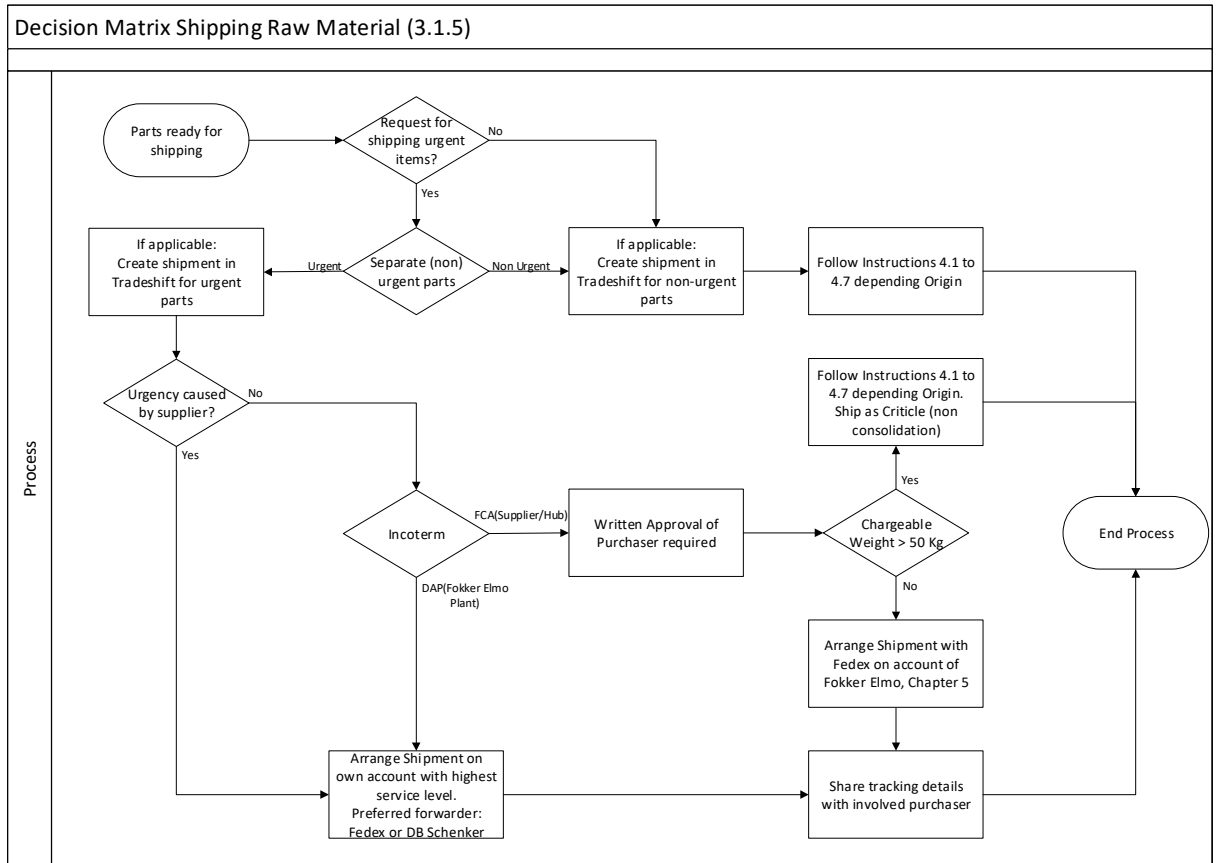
Decision Matrix Shipping Raw Material (3.1.5)

Process

Parts ready for shipping

Request for shipping urgent items?

No

Yes

If applicable: Create shipment in Tradeshift for urgent parts

Urgent

Separate (non) urgent parts

Non Urgent

If applicable: Create shipment in Tradeshift for non-urgent parts

Follow Instructions 4.1 to 4.7 depending Origin

Urgency caused by supplier?

No

Yes

Follow Instructions 4.1 to 4.7 depending Origin. Ship as Criticle (non consolidation)

Yes

Incoterm

FCA(Supplier/Hub)

Written Approval of Purchaser required

Chargeable Weight > 50 Kg

End Process

DAP(Fokker Elmo Plant)

No

Arrange Shipment with Fedex on account of Fokker Elmo, Chapter 5

Arrange Shipment on own account with highest service level. Preferred forwarder: Fedex or DB Schenker

Share tracking details with involved purchaser